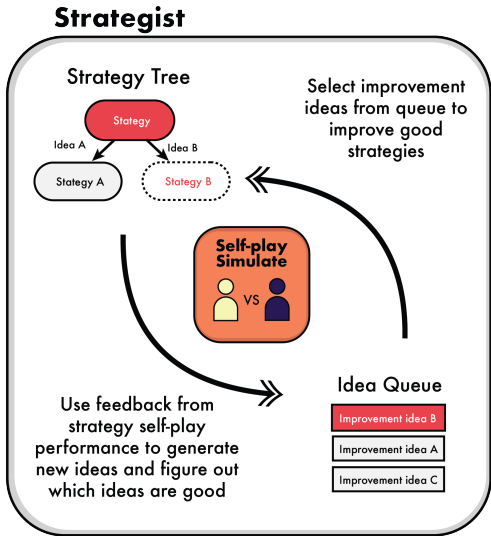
Strategist

Strategy Tree

Stategy

Idea A

Idea B

Stategy A

Stategy B

Select improvement ideas from queue to improve good strategies

Self-play Simulate

VS

Use feedback from strategy self-play performance to generate new ideas and figure out which ideas are good

Idea Queue

Improvement idea B

Improvement idea A

Improvement idea C